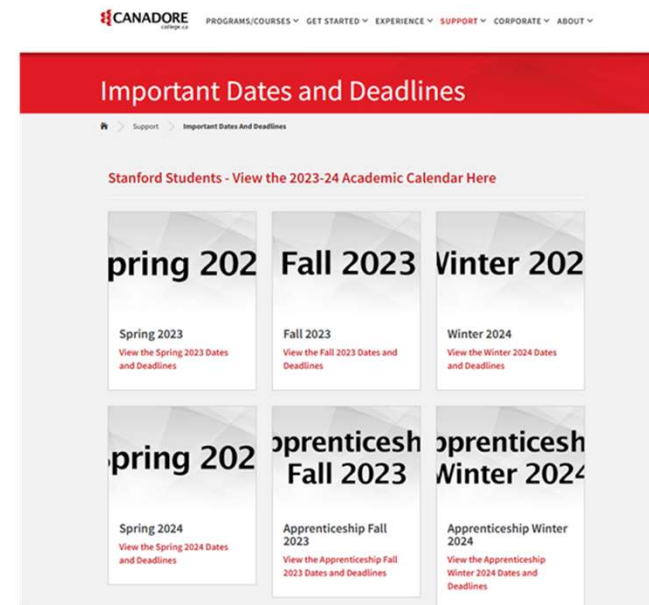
CANADORE college.ca

PROGRAMS/COURSES GET STARTED EXPERIENCE SUPPORT CORPORATE ABOUT

Important Dates and Deadlines

Support Important Dates And Deadlines

Stanford Students - View the 2023-24 Academic Calendar Here

pring 202

Spring 2023

View the Spring 2023 Dates and Deadlines

Fall 2023

Fall 2023

View the Fall 2023 Dates and Deadlines

Vinter 202

Winter 2024

View the Winter 2024 Dates and Deadlines

pring 202

Spring 2024

View the Spring 2024 Dates and Deadlines

pprenticesh Fall 2023

Apprenticeship Fall 2023

View the Apprenticeship Fall 2023 Dates and Deadlines

pprenticesh Vinter 2024

Apprenticeship Winter 2024

View the Apprenticeship Winter 2024 Dates and Deadlines